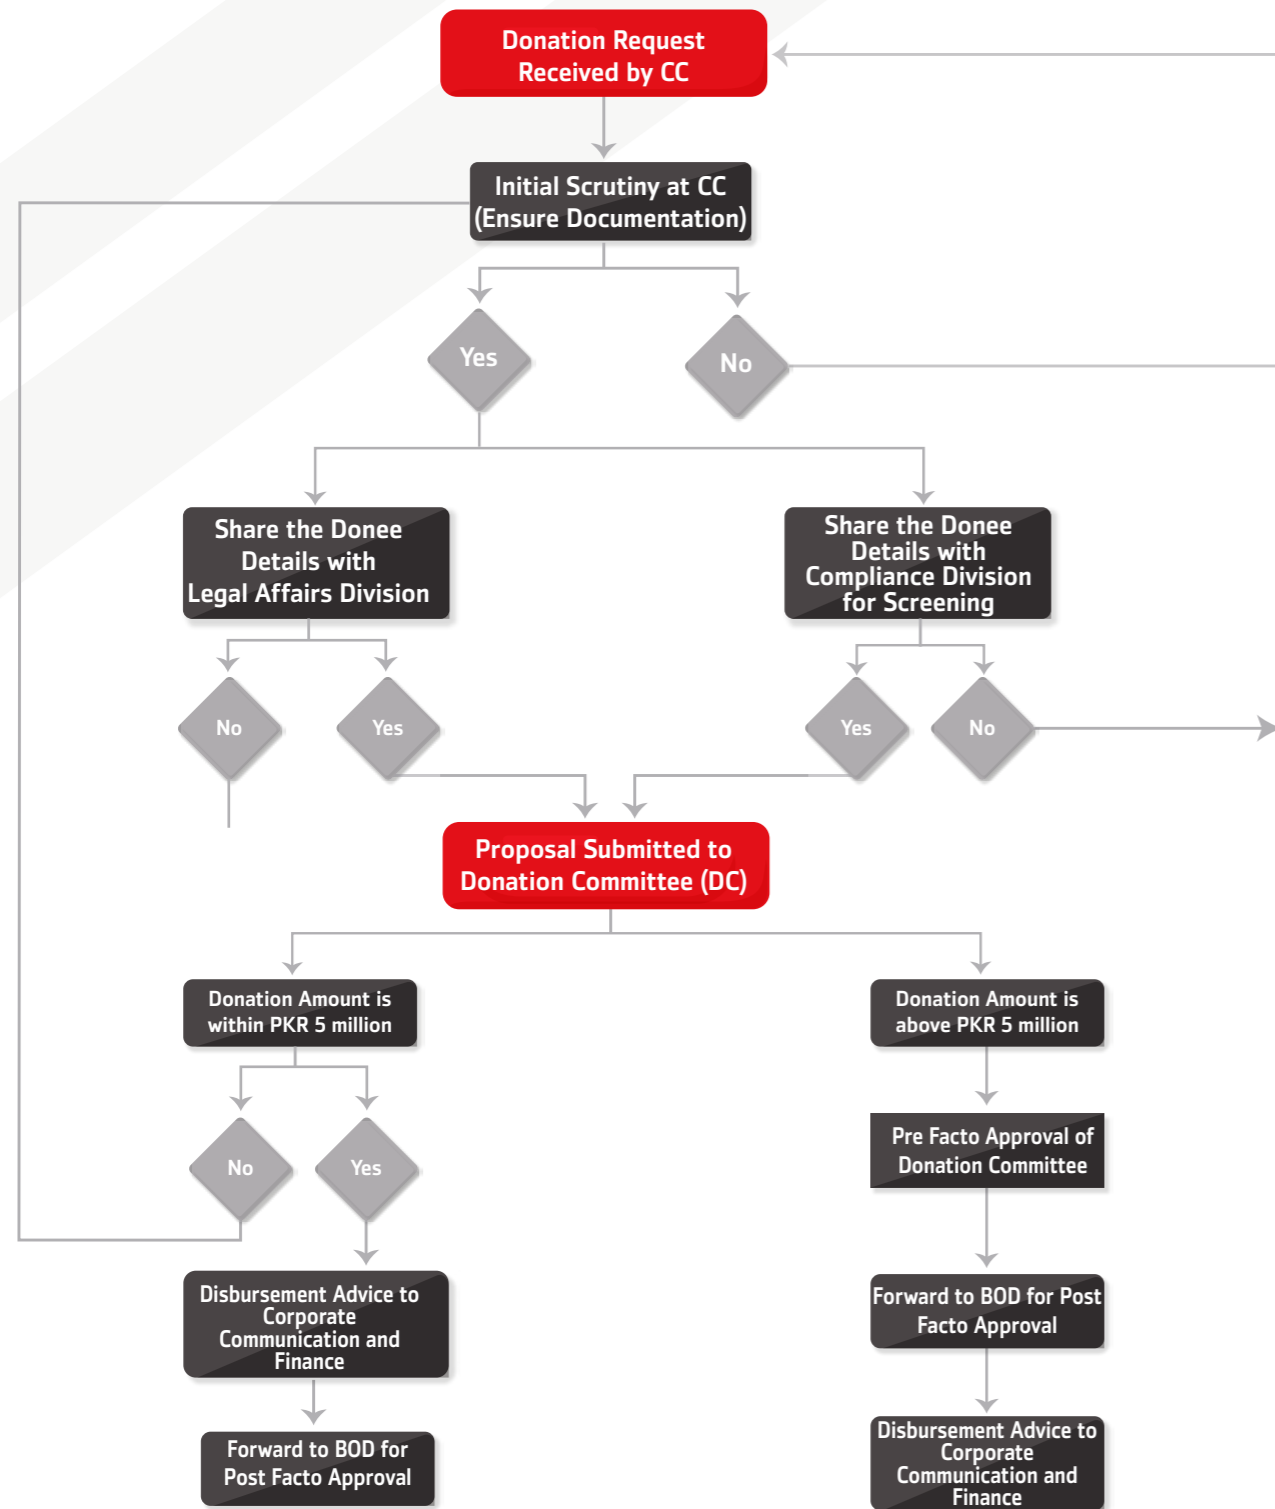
Donation Request Received by CC

Initial Scrutiny at CC (Ensure Documentation)

Yes

No

Share the Donee Details with Legal Affairs Division

Share the Donee Details with Compliance Division for Screening

No

Yes

Yes

No

Proposal Submitted to Donation Committee (DC)

Donation Amount is within PKR 5 million

Donation Amount is above PKR 5 million

No

Yes

Pre Facto Approval of Donation Committee

Disbursement Advice to Corporate Communication and Finance

Forward to BOD for Post Facto Approval

Forward to BOD for Post Facto Approval

Disbursement Advice to Corporate Communication and Finance